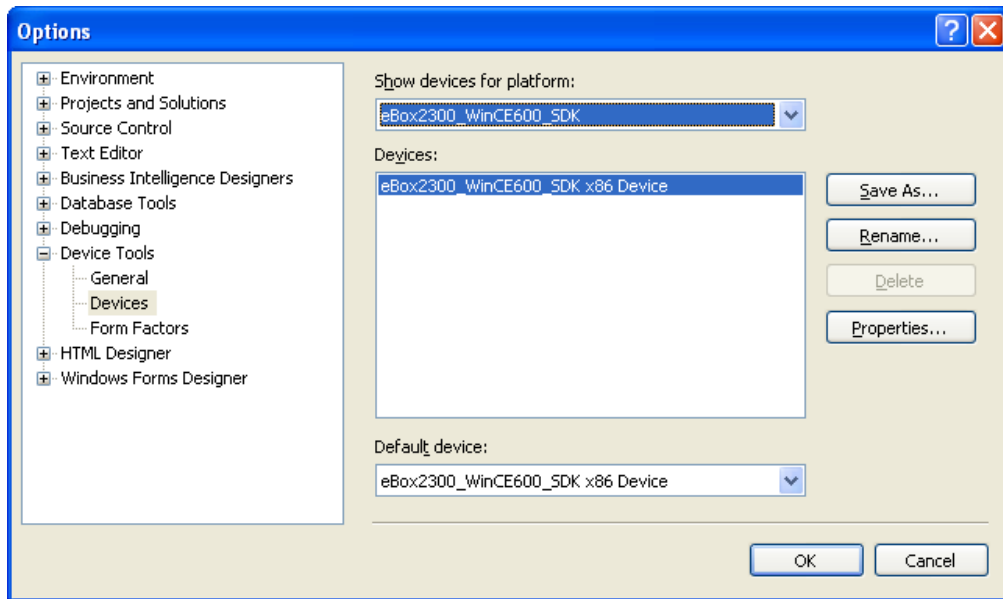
Options

Environment
Projects and Solutions
Source Control
Text Editor
Business Intelligence Designers
Database Tools
Debugging
Device Tools
General
Devices
Form Factors
HTML Designer
Windows Forms Designer

Show devices for platform:
eBox2300_WinCE600_SDK

Devices:
eBox2300_WinCE600_SDK x86 Device

Save As...
Rename...
Delete
Properties...

Default device:
eBox2300_WinCE600_SDK x86 Device

OK
Cancel